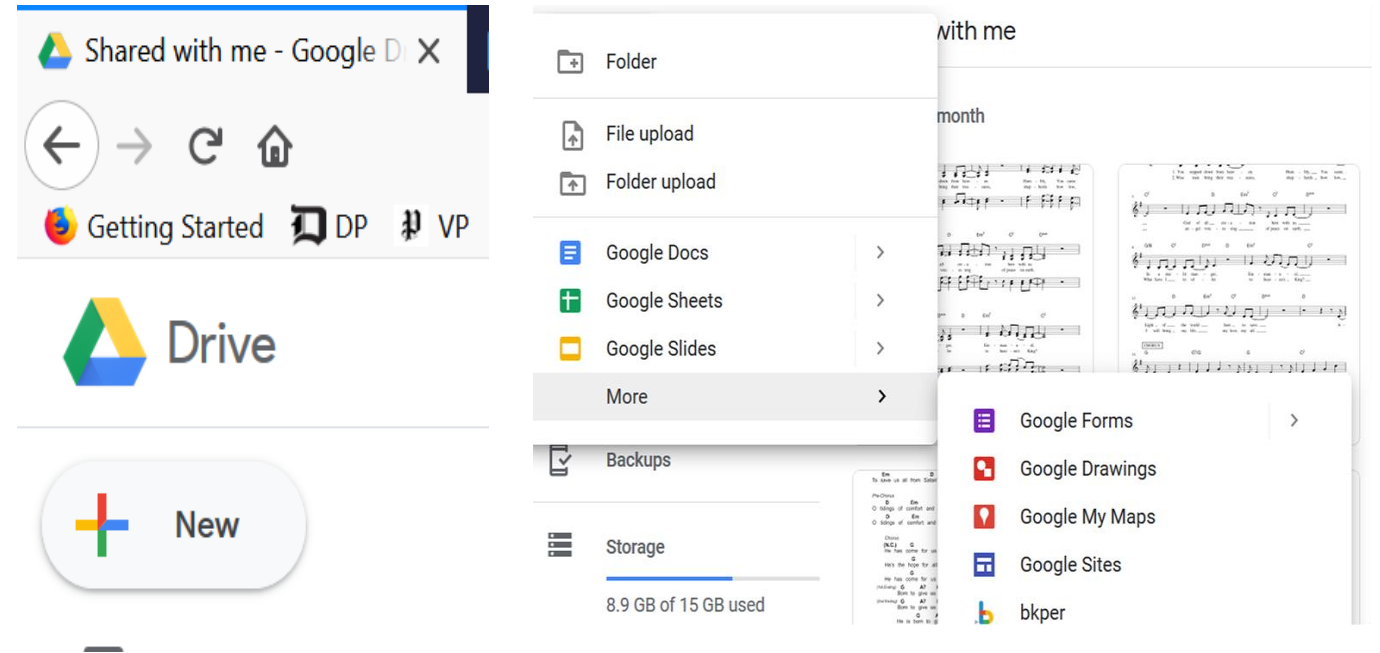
Shared with me - Google D

Getting Started DP VP

Drive

New

Folder

File upload

Folder upload

Google Docs

Google Sheets

Google Slides

More

Backups

Storage

8.9 GB of 15 GB used

with me

month

Google Forms

Google Drawings

Google My Maps

Google Sites

bkper